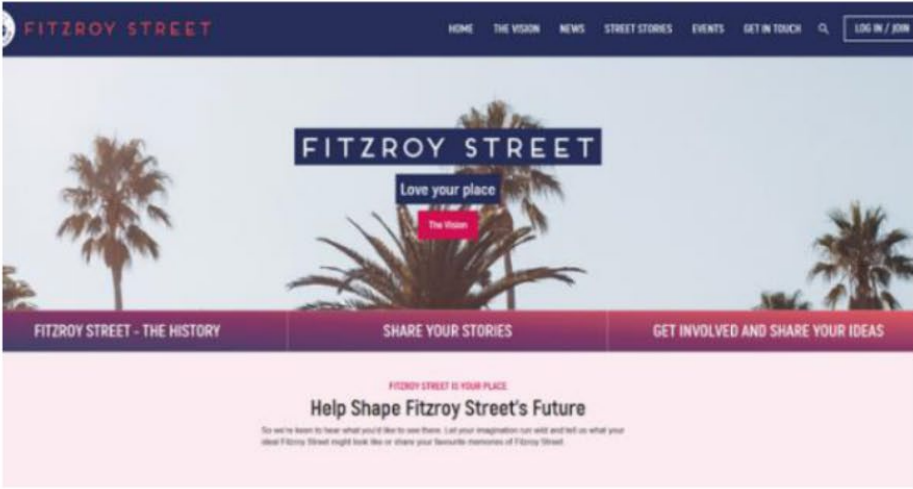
FITZROY STREET

HOME THE VISION NEWS STREET STORIES EVENTS GET IN TOUCH LOG IN / JOIN

FITZROY STREET

Love your place

The Vision

FITZROY STREET - THE HISTORY

SHARE YOUR STORIES

GET INVOLVED AND SHARE YOUR IDEAS

FITZROY STREET IS YOUR PLACE

Help Shape Fitzroy Street's Future

So we're keen to hear what you'd like to see there. Let your imagination run wild and tell us what your ideal Fitzroy Street might look like or share your favourite memories of Fitzroy Street.